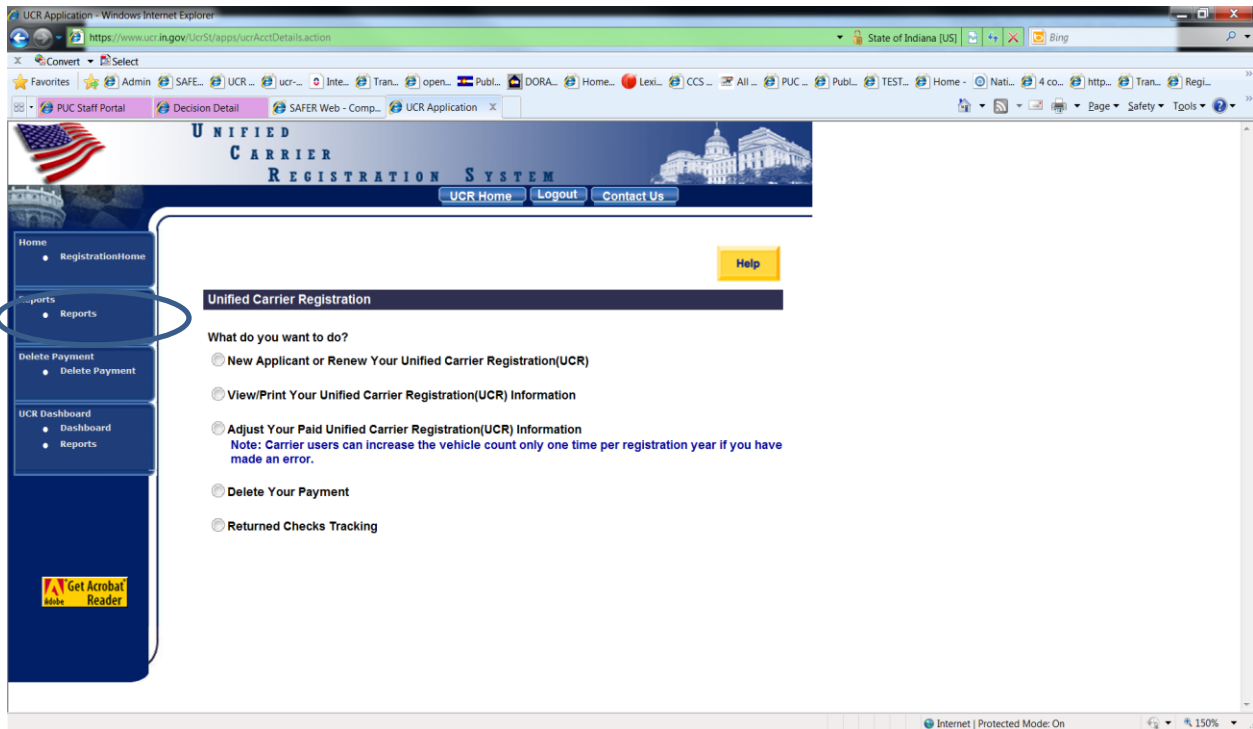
UCR Application - Windows Internet Explorer

https://www.ucr.in.gov/UcrSt/apps/ucrAcctDetails.action

State of Indiana [US]

Bing

Convert Select

Favorites Admin SAFE... UCR ... ucr-... Inte... Tran... open... Publ... DORA... Home... Lexi... CCS ... All ... PUC ... Publ... TEST... Home - Nati... 4 co... http... Tran... Regi...

PUC Staff Portal Decision Detail SAFER Web - Comp... UCR Application

Page Safety Tools

UNIFIED CARRIER REGISTRATION SYSTEM

UCR Home Logout Contact Us

Home
• RegistrationHome

Reports
• Reports

Delete Payment
• Delete Payment

UCR Dashboard
• Dashboard
• Reports

Get Acrobat Reader

Help

Unified Carrier Registration

What do you want to do?

New Applicant or Renew Your Unified Carrier Registration(UCR)

View/Print Your Unified Carrier Registration(UCR) Information

Adjust Your Paid Unified Carrier Registration(UCR) Information
Note: Carrier users can increase the vehicle count only one time per registration year if you have made an error.

Delete Your Payment

Returned Checks Tracking

Internet | Protected Mode: On 150%